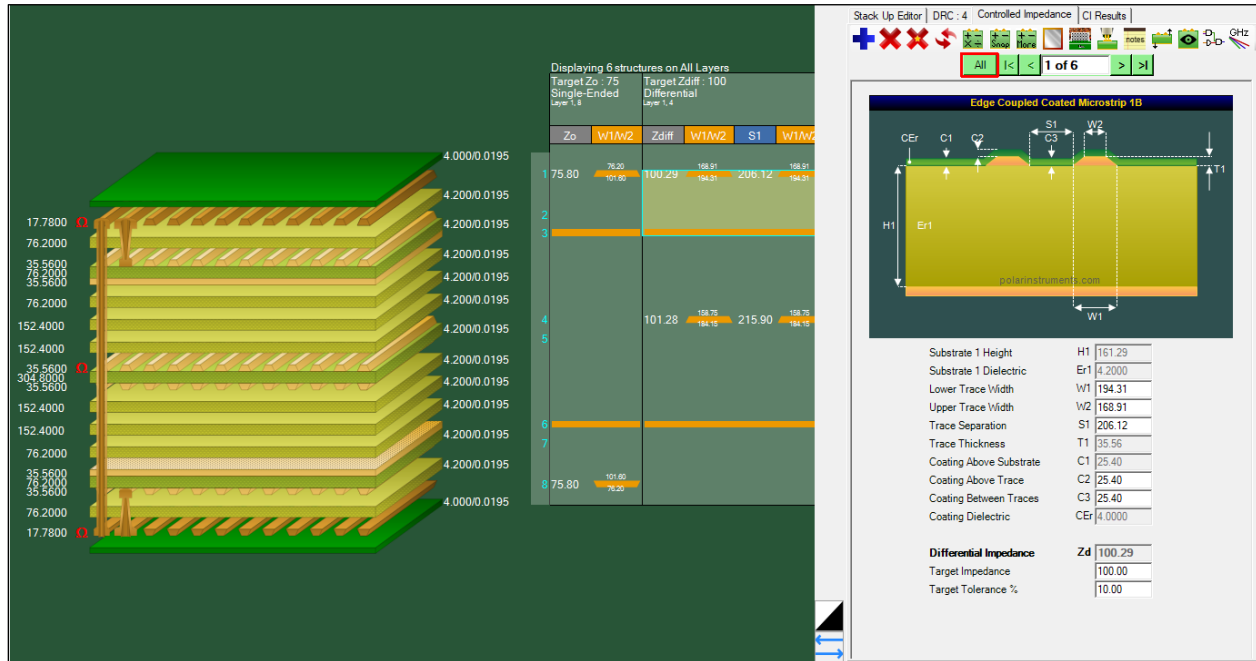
17.7800 Ω
76.2000
35.5600
76.2000
35.5600
76.2000
152.4000
152.4000
35.5600 Ω
304.8000
35.5600
152.4000
152.4000
76.2000
35.5600
76.2000
35.5600
76.2000
17.7800 Ω

4.000/0.0195
4.200/0.0195
4.200/0.0195
4.200/0.0195
4.200/0.0195
4.200/0.0195
4.200/0.0195
4.200/0.0195
4.200/0.0195
4.200/0.0195
4.200/0.0195
4.200/0.0195
4.000/0.0195

Displaying 6 structures on All Layers
Target Zo : 75
Single-Ended
Layer 1, 8
Target Zdiff : 100
Differential
Layer 1, 4

| | Zo | W1/W2 | Zdiff | W1/W2 | S1 | W1/W2 |
|---|---|---|---|---|---|---|
| 1 | 75.80 | 76.20 / 101.60 | 100.29 | 168.91 / 194.31 | 206.12 | 168.91 / 194.31 |
| 2 | | | | | | |
| 3 | | | | | | |
| 4 | | | 101.28 | 158.75 / 184.15 | 215.90 | 158.75 / 184.15 |
| 5 | | | | | | |
| 6 | | | | | | |
| 7 | | | | | | |
| 8 | 75.80 | 101.60 / 76.20 | | | | |

Stack Up Editor | DRC : 4 | Controlled Impedance | CI Results
Snap More notes GHz
All |< < 1 of 6 > >|

Edge Coupled Coated Microstrip 1B
CEr C1 C2 S1 C3 W2 T1 H1 Er1 W1
polarinstruments.com

Substrate 1 Height H1 161.29
Substrate 1 Dielectric Er1 4.2000
Lower Trace Width W1 194.31
Upper Trace Width W2 168.91
Trace Separation S1 206.12
Trace Thickness T1 35.56
Coating Above Substrate C1 25.40
Coating Above Trace C2 25.40
Coating Between Traces C3 25.40
Coating Dielectric CEr 4.0000

Differential Impedance Zd 100.29
Target Impedance 100.00
Target Tolerance % 10.00